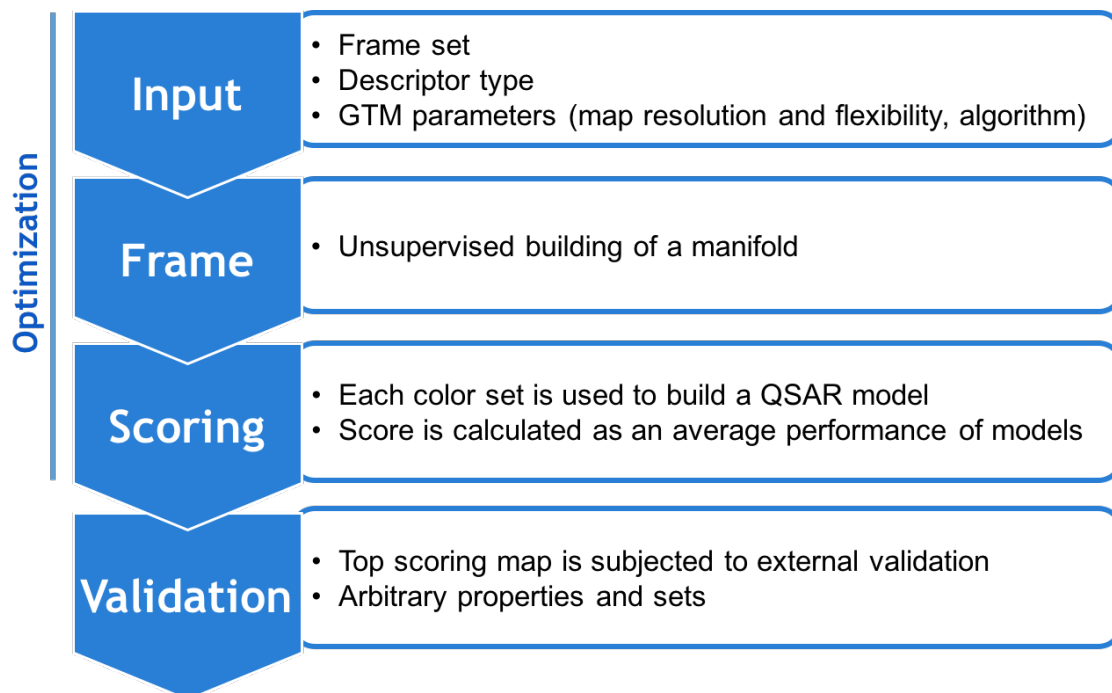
Optimization

Input

- Frame set
- Descriptor type
- GTM parameters (map resolution and flexibility, algorithm)

Frame

- Unsupervised building of a manifold

Scoring

- Each color set is used to build a QSAR model
- Score is calculated as an average performance of models

Validation

- Top scoring map is subjected to external validation
- Arbitrary properties and sets